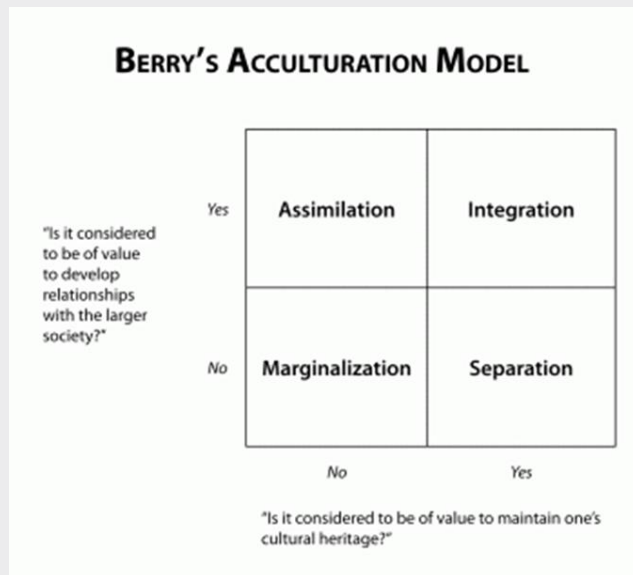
BERRY'S ACCULTURATION MODEL

"Is it considered to be of value to develop relationships with the larger society?"

Yes

No

|  |  |
|---|---|
| Assimilation | Integration |
| Marginalization | Separation |

No

Yes

"Is it considered to be of value to maintain one's cultural heritage?"